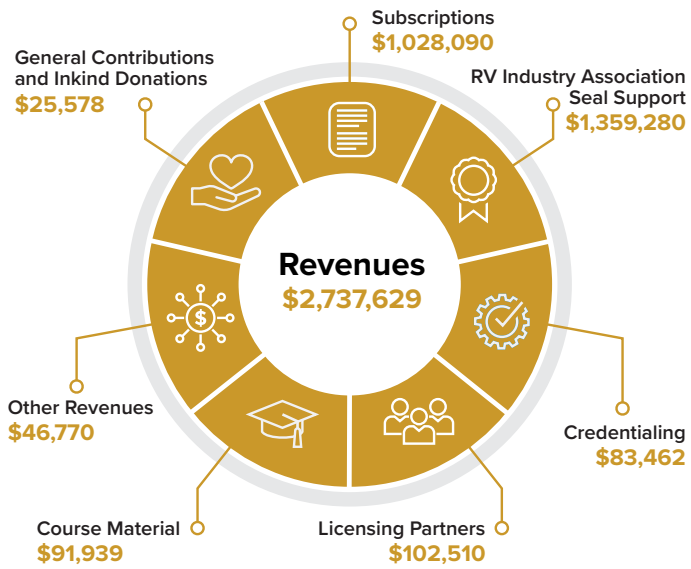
Subscriptions
$1,028,090

RV Industry Association Seal Support
$1,359,280

Credentialing
$83,462

Licensing Partners
$102,510

Course Material
$91,939

Other Revenues
$46,770

General Contributions and Inkind Donations
$25,578

Revenues
$2,737,629